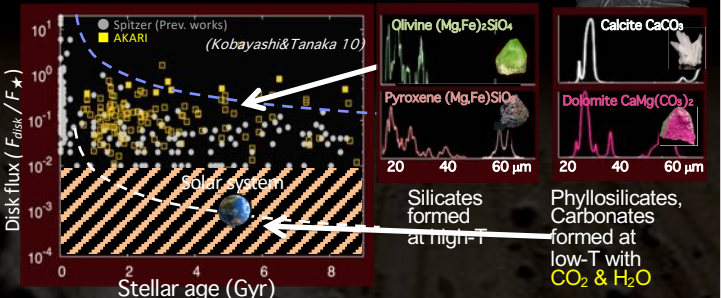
Spitzer (Prev. works)
AKARI
(Kobayashi&Tanaka 10)
$10^1$
$10^0$
$10^{-1}$
$10^{-2}$
$10^{-3}$
$10^{-4}$
Disk flux ( $F_{disk}$ / $F_\star$ )
Solar system
0
2
4
6
8
Stellar age (Gyr)

Olivine (Mg,Fe)$_2$SiO$_4$
Pyroxene (Mg,Fe)SiO$_3$
20
40
60 μm

Calcite CaCO$_3$
Dolomite CaMg(CO$_3$)$_2$
20
40
60 μm

Silicates formed at high-T

Phyllosilicates, Carbonates formed at low-T with CO$_2$ & H$_2$O